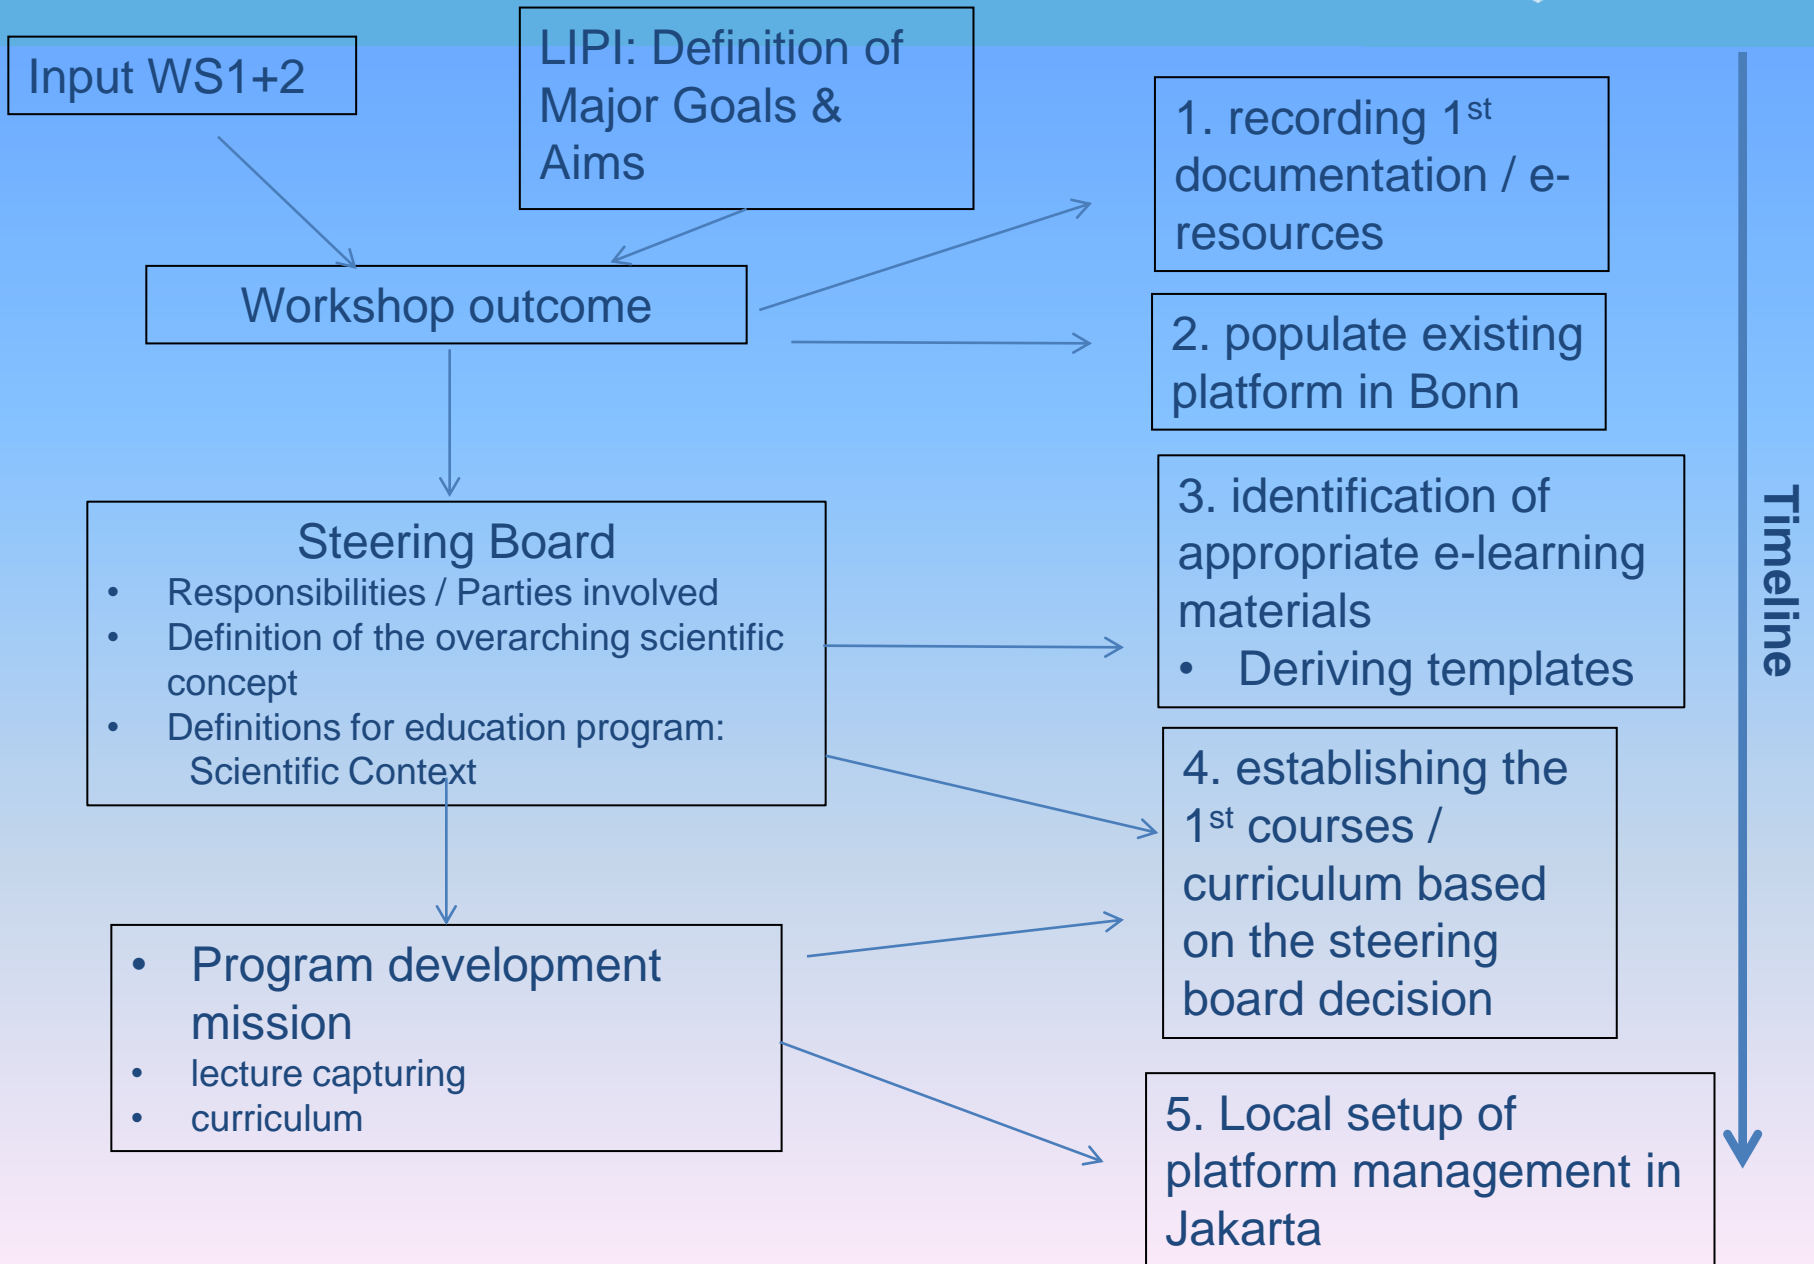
Input WS1+2

LIPI: Definition of Major Goals & Aims

Workshop outcome

1. recording 1$^{st}$ documentation / e-resources

2. populate existing platform in Bonn

Steering Board
• Responsibilities / Parties involved
• Definition of the overarching scientific concept
• Definitions for education program: Scientific Context

3. identification of appropriate e-learning materials
• Deriving templates

4. establishing the 1$^{st}$ courses / curriculum based on the steering board decision

• Program development mission
• lecture capturing
• curriculum

5. Local setup of platform management in Jakarta

Timeline